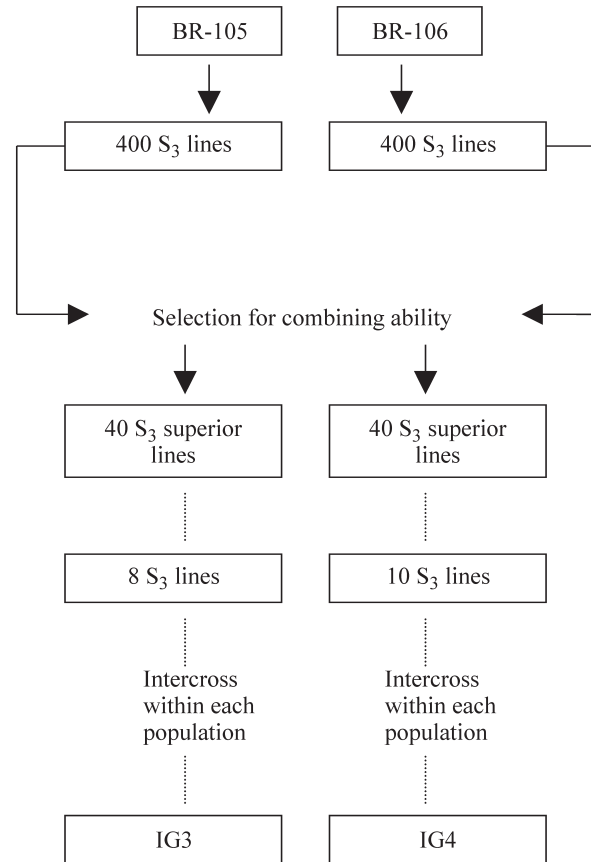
BR-105

BR-106

400 $S_3$ lines

400 $S_3$ lines

Selection for combining ability

40 $S_3$ superior lines

40 $S_3$ superior lines

8 $S_3$ lines

10 $S_3$ lines

Intercross within each population

Intercross within each population

IG3

IG4